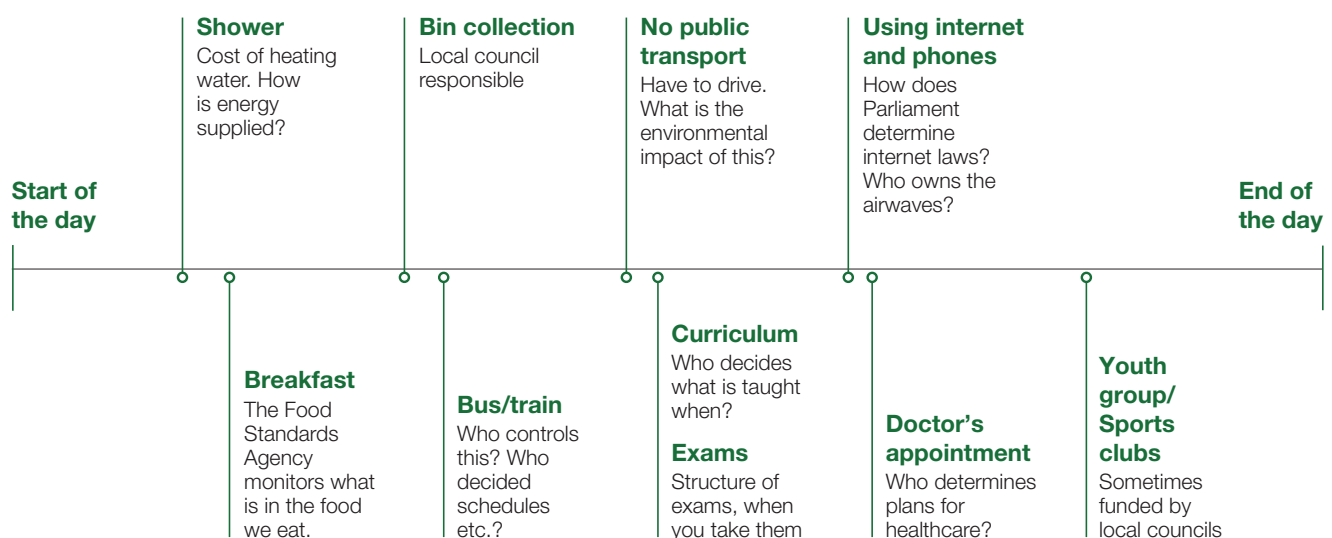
Start of the day

Shower
Cost of heating water. How is energy supplied?

Breakfast
The Food Standards Agency monitors what is in the food we eat.

Bin collection
Local council responsible

Bus/train
Who controls this? Who decided schedules etc.?

No public transport
Have to drive. What is the environmental impact of this?

Curriculum
Who decides what is taught when?

Exams
Structure of exams, when you take them

Using internet and phones
How does Parliament determine internet laws? Who owns the airwaves?

Doctor's appointment
Who determines plans for healthcare?

Youth group/ Sports clubs
Sometimes funded by local councils

End of the day